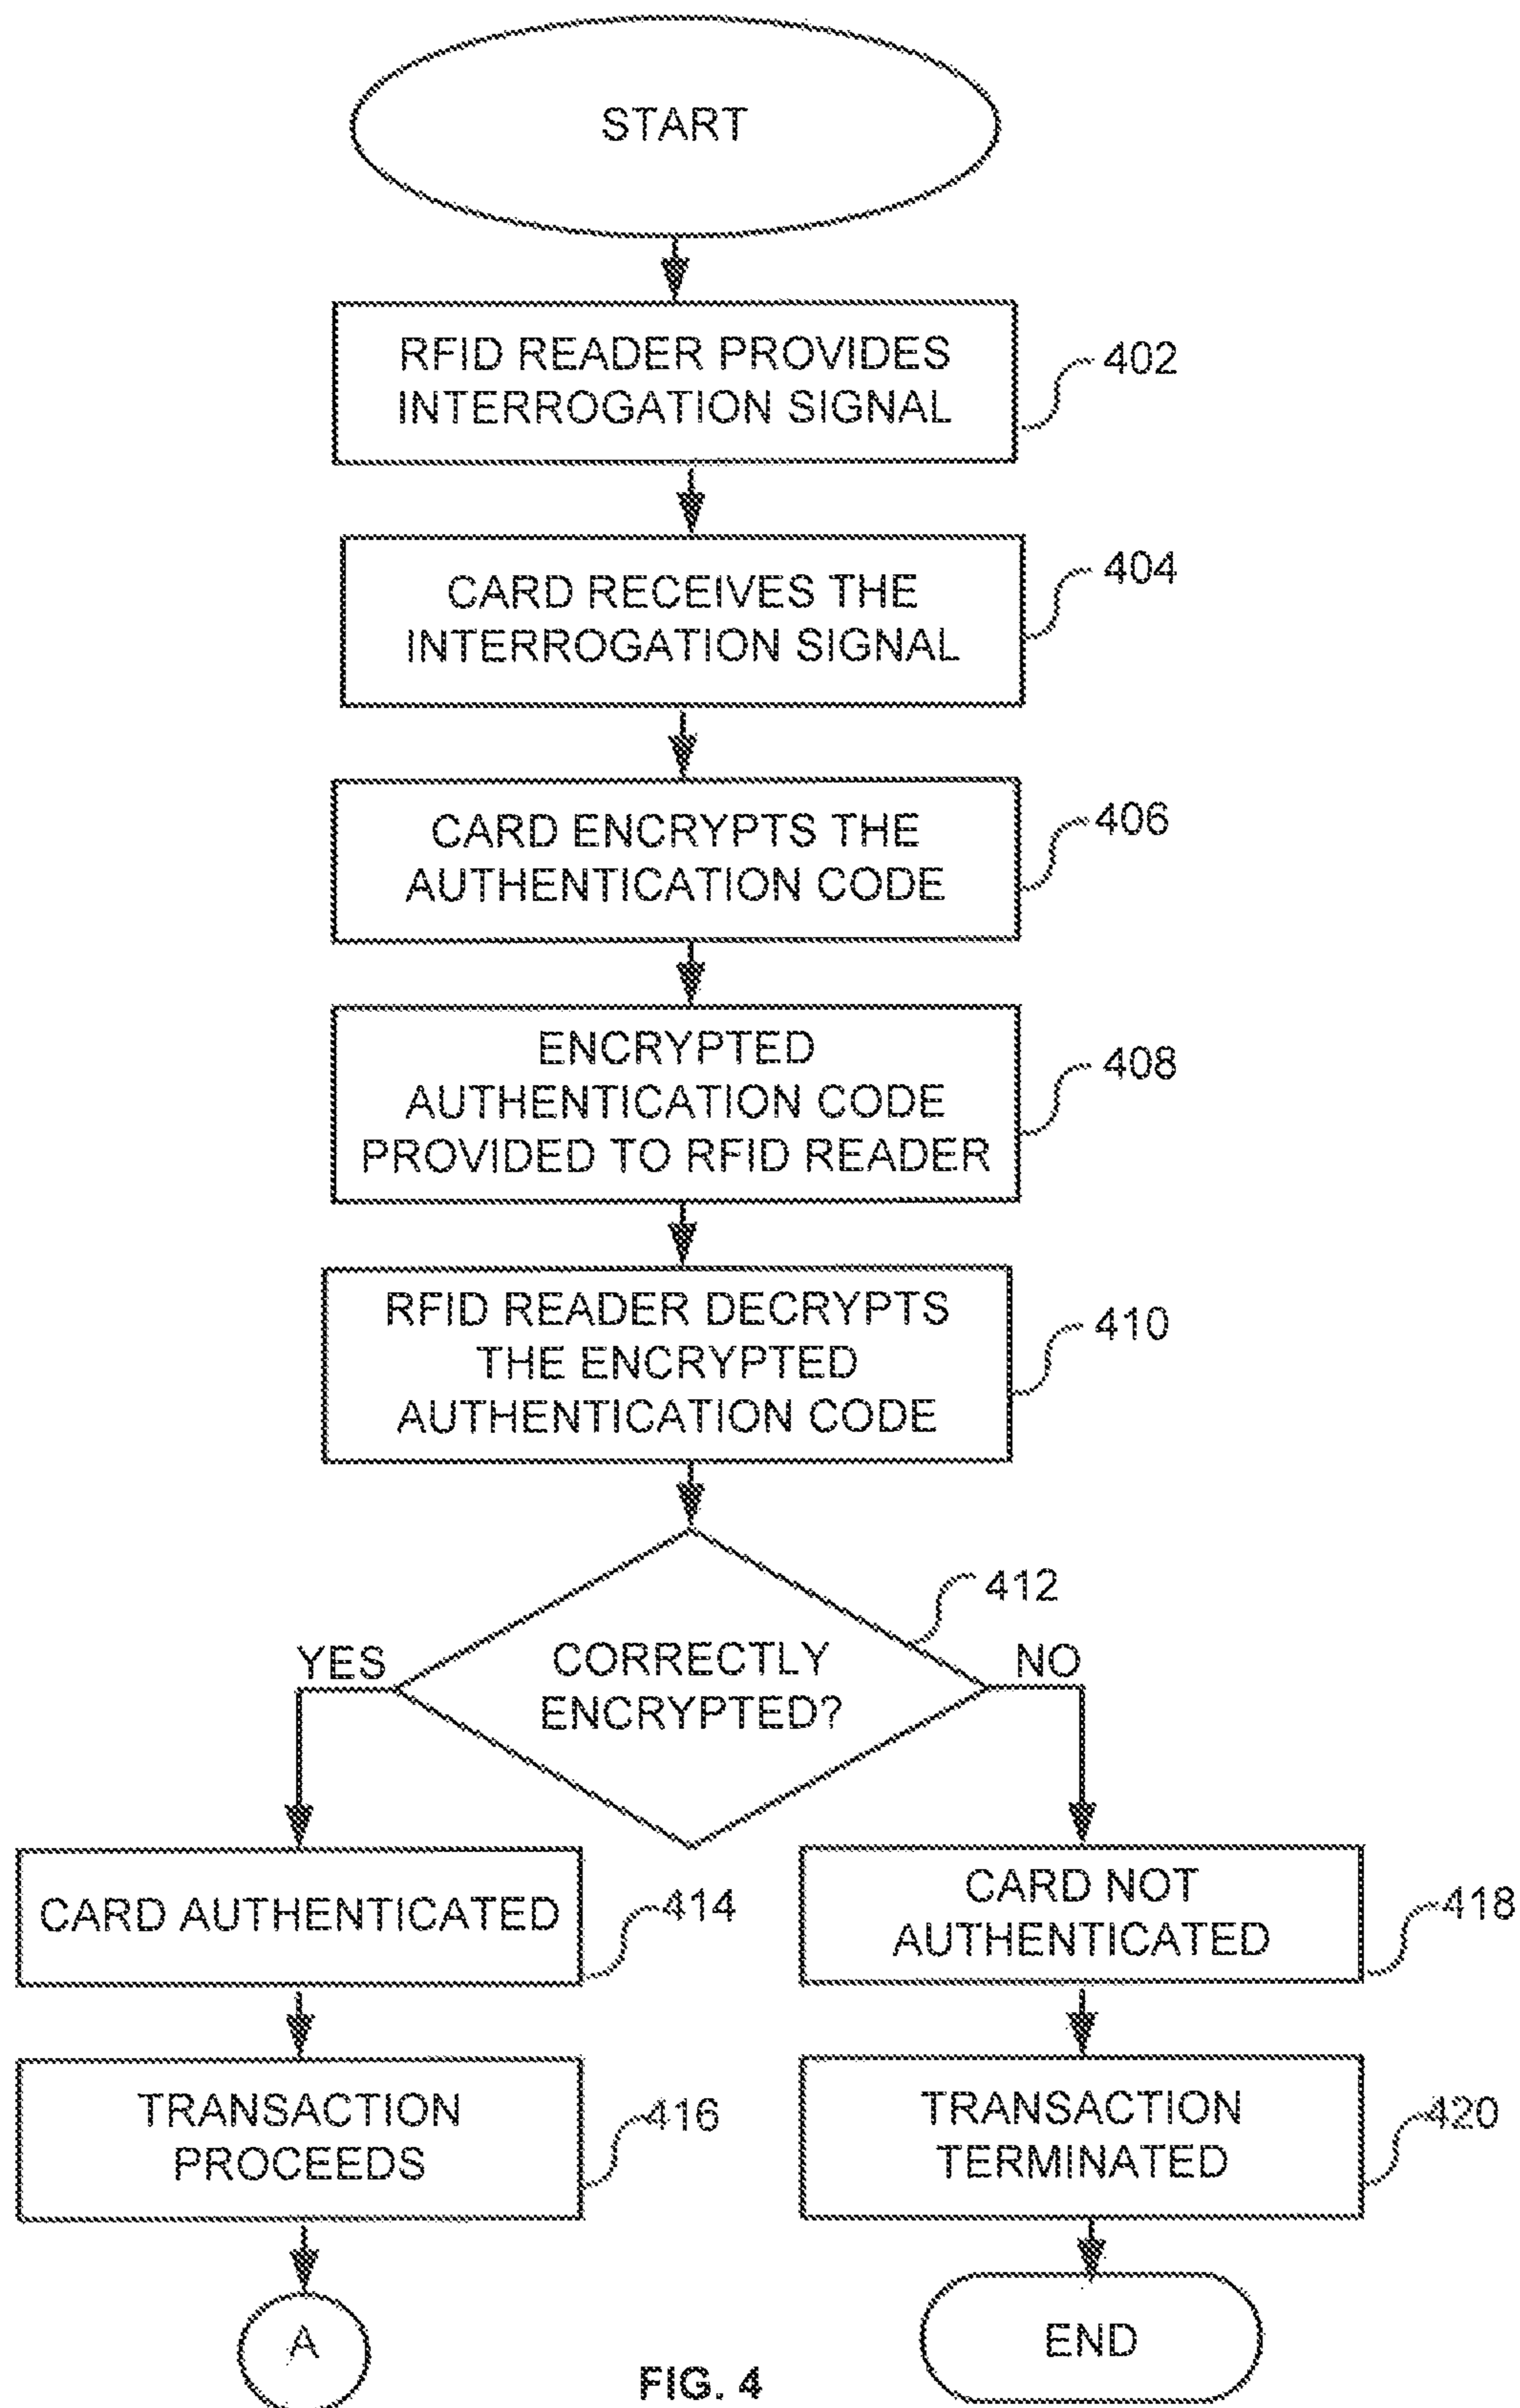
START

RFID READER PROVIDES INTERROGATION SIGNAL

402

CARD RECEIVES THE INTERROGATION SIGNAL

404

CARD ENCRYPTS THE AUTHENTICATION CODE

406

ENCRYPTED AUTHENTICATION CODE PROVIDED TO RFID READER

408

RFID READER DECRYPTS THE ENCRYPTED AUTHENTICATION CODE

410

412

YES

CORRECTLY ENCRYPTED?

NO

CARD AUTHENTICATED

414

CARD NOT AUTHENTICATED

418

TRANSACTION PROCEEDS

416

TRANSACTION TERMINATED

420

A

FIG. 4

END